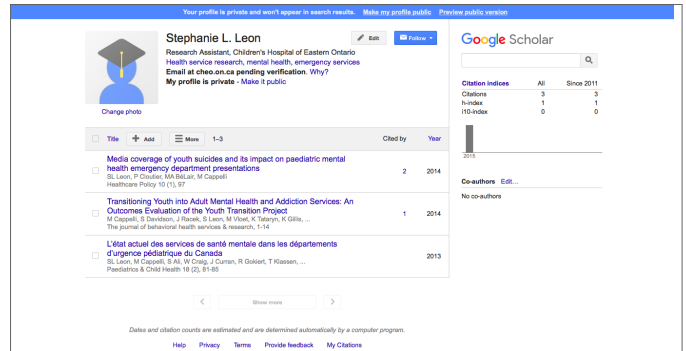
Your profile is private and won't appear in search results. Make my profile public Preview public version

Stephanie L. Leon
Research Assistant, Children's Hospital of Eastern Ontario
Health service research, mental health, emergency services
Email at cheo.on.ca pending verification. Why?
My profile is private - Make it public

Edit
Follow

Change photo

Google Scholar

| Citation indices | All | Since 2011 |
|---|---|---|
| Citations | 3 | 3 |
| h-index | 1 | 1 |
| i10-index | 0 | 0 |

2015

Co-authors Edit...

No co-authors

Title + Add More 1–3 Cited by Year

Media coverage of youth suicides and its impact on paediatric mental health emergency department presentations
SL Leon, P Cloutier, MA BéLair, M Cappelli
Healthcare Policy 10 (1), 97
2 2014

Transitioning Youth into Adult Mental Health and Addiction Services: An Outcomes Evaluation of the Youth Transition Project
M Cappelli, S Davidson, J Racek, S Leon, M Vloet, K Tataryn, K Gillis, ...
The journal of behavioral health services & research, 1-14
1 2014

L'état actuel des services de santé mentale dans les départements d'urgence pédiatrique du Canada
SL Leon, M Cappelli, S Ali, W Craig, J Curran, R Gokiert, T Klassen, ...
Paediatrics & Child Health 18 (2), 81-85
2013

Show more

Dates and citation counts are estimated and are determined automatically by a computer program.

Help Privacy Terms Provide feedback My Citations